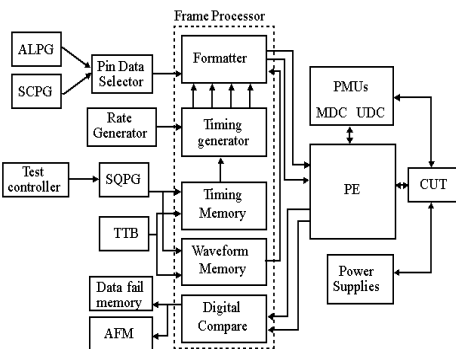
Frame Processor

ALPG

SCPG

Pin Data Selector

Formatter

Rate Generator

Timing generator

Test controller

SQPG

Timing Memory

TTB

Waveform Memory

Data fail memory

AFM

Digital Compare

PMUs

MDC UDC

PE

CUT

Power Supplies